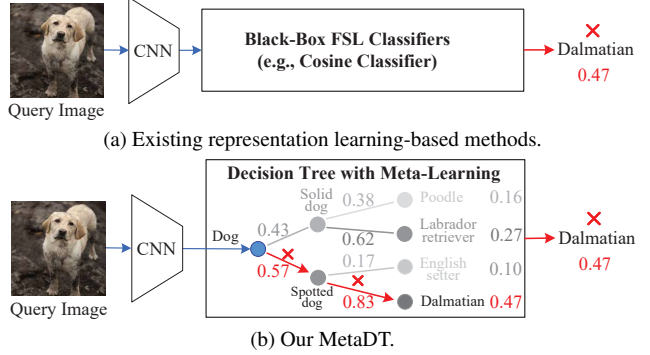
Query Image

CNN

Black-Box FSL Classifiers
(e.g., Cosine Classifier)

✕
Dalmatian
0.47

(a) Existing representation learning-based methods.

Decision Tree with Meta-Learning

Query Image

CNN

Dog

0.43

Solid dog

0.38

Poodle

0.16

0.62

Labrador retriever

0.27

0.57

✕

0.17

English setter

0.10

Spotted dog

✕

0.83

Dalmatian

0.47

✕
Dalmatian
0.47

(b) Our MetaDT.